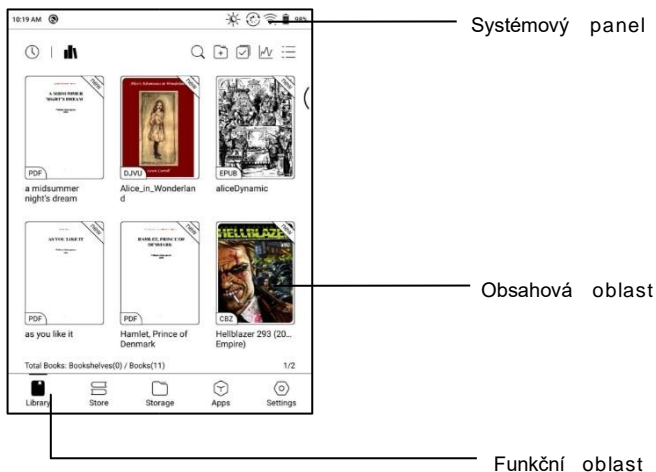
10:19 AM

98%

Systémový panel

A MIDSUMMER NIGHT'S DREAM

PDF

a midsummer night's dream

DJVU

Alice_in_Wonderland

EPUB

aliceDynamic

AS YOU LIKE IT

PDF

as you like it

HAMLET, PRINCE OF DENMARK

PDF

Hamlet, Prince of Denmark

HELLBLAZER

CBZ

Hellblazer 293 (20... Empire)

Obsahová oblast

Total Books: Bookshelves(0) / Books(11)

1/2

Library

Store

Storage

Apps

Settings

Funkční oblast